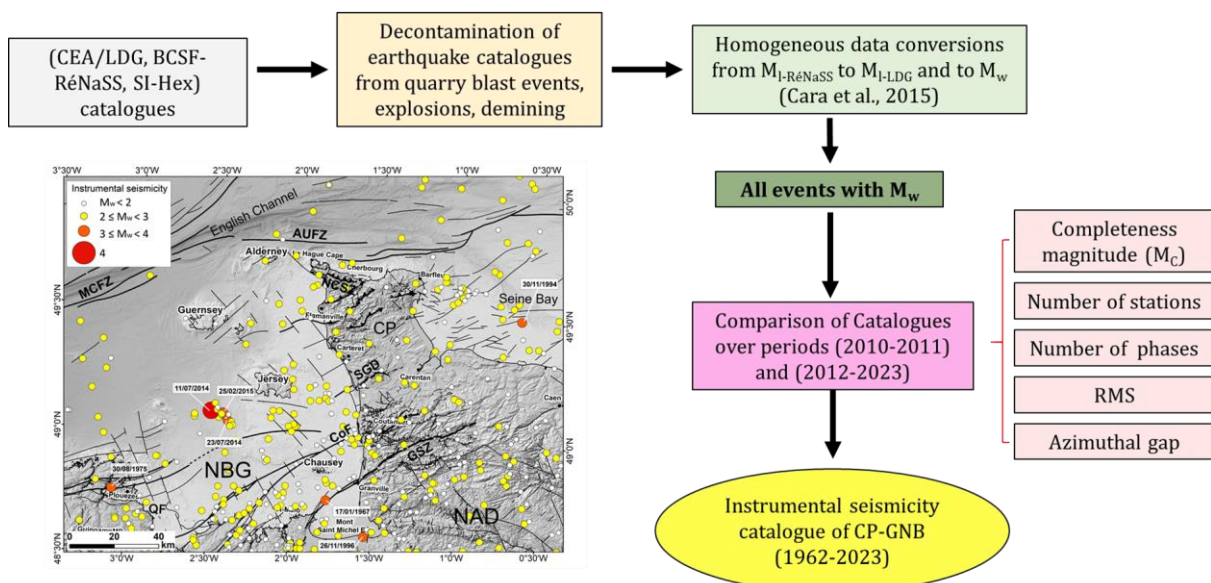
(CEA/LDG, BCSF-RéNaSS, SI-Hex) catalogues

Decontamination of earthquake catalogues from quarry blast events, explosions, demining

Homogeneous data conversions from $M_{l\text{-RéNaSS}}$ to $M_{l\text{-LDG}}$ and to $M_w$ (Cara et al., 2015)

All events with $M_w$

Comparison of Catalogues over periods (2010-2011) and (2012-2023)

Completeness magnitude ($M_C$)

Number of stations

Number of phases

RMS

Azimuthal gap

Instrumental seismicity catalogue of CP-GNB (1962-2023)

3°30'W 3°0'W 2°30'W 2°0'W 1°30'W 1°0'W 0°30'W

Instrumental seismicity
$M_w < 2$
$2 \leq M_w < 3$
$3 \leq M_w < 4$
4

English Channel
AUFZ
MCFZ
Alderney
Hague Cape
Cherbourg
Barfleur
NCSZ
30/11/1994
Seine Bay
Guernsey
Flamanville
CP
Carteret
Jersey
SGB
Carentan
11/07/2014
25/02/2015
23/07/2014
CoF
Coutances
Caen
NBG
Chausey
GSZ
30/08/1975
Plouezec
Granville
QF
17/01/1967
Mont Saint Michel
NAD
26/11/1996
0 20 40 km

50°0'N
49°30'N
49°0'N
48°30'N